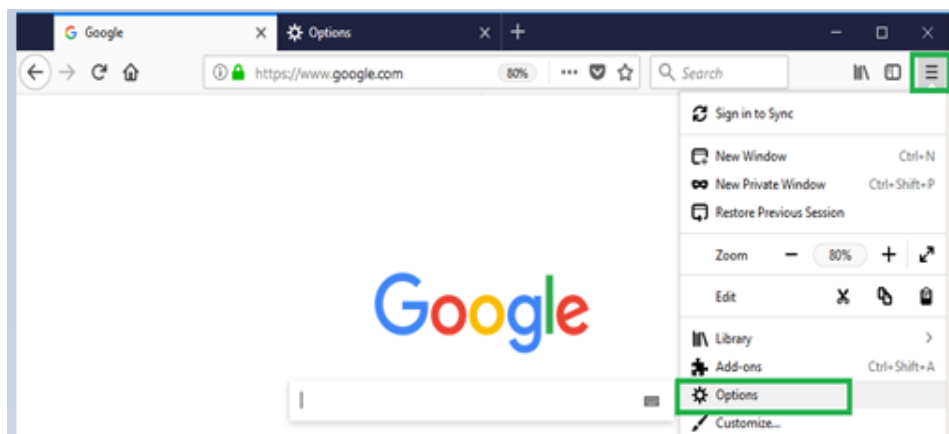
Google
Options
https://www.google.com
80%
Search
Sign in to Sync
New Window Ctrl+N
New Private Window Ctrl+Shift+P
Restore Previous Session
Zoom 80%
Edit
Library
Add-ons Ctrl+Shift+A
Options
Customize...
Google